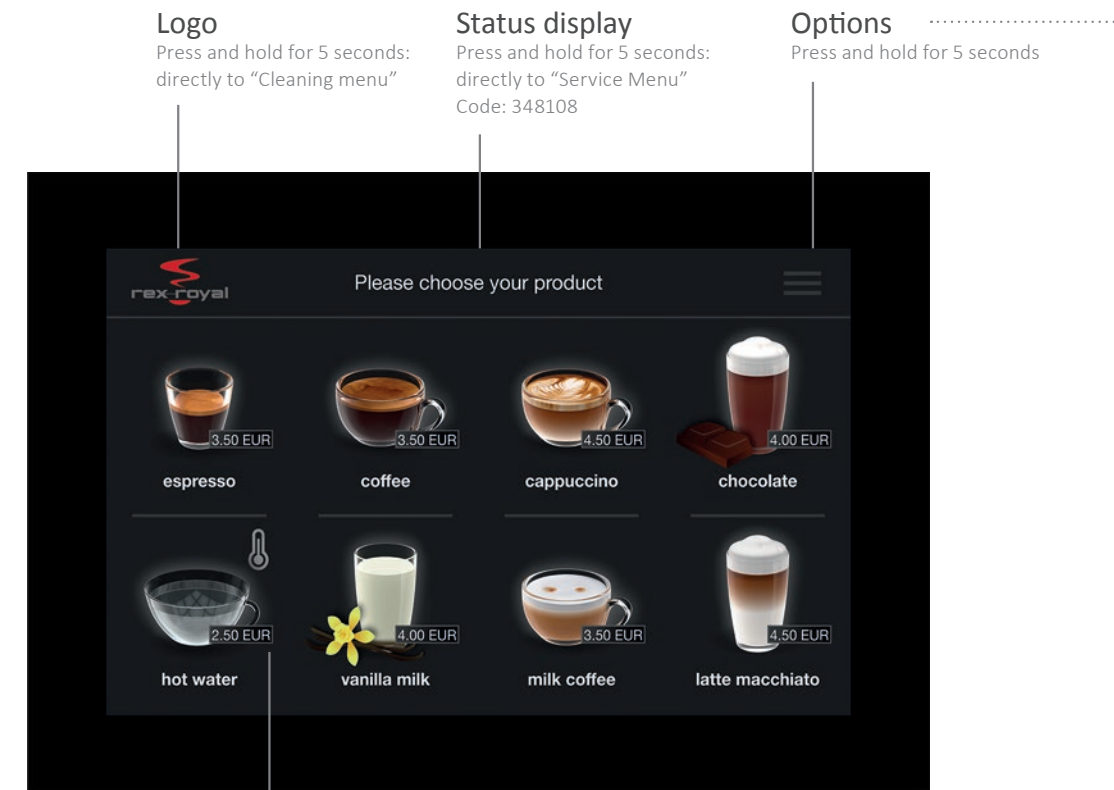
Logo
Press and hold for 5 seconds: directly to “Cleaning menu”

Status display
Press and hold for 5 seconds: directly to “Service Menu” Code: 348108

Options
Press and hold for 5 seconds

rex-royal

Please choose your product

3.50 EUR
espresso

3.50 EUR
coffee

4.50 EUR
cappuccino

4.00 EUR
chocolate

2.50 EUR
hot water

4.00 EUR
vanilla milk

3.50 EUR
milk coffee

4.50 EUR
latte macchiato